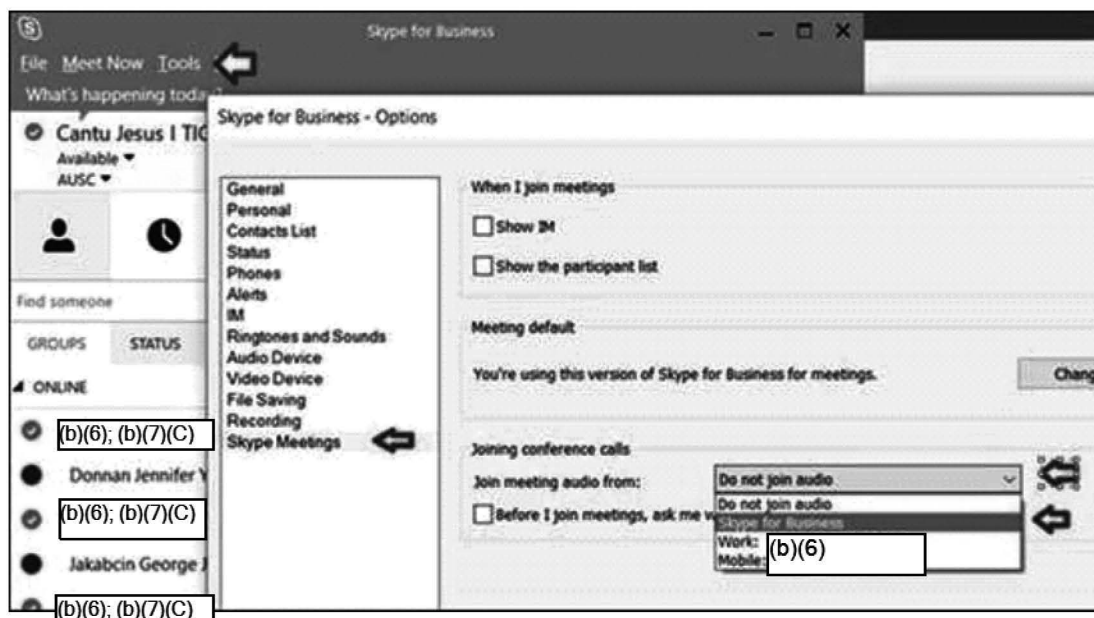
Skype for Business
File Meet Now Tools
What's happening toda
Cantu Jesus I TIC
Available ▾
AUSC ▾
Find someone
GROUPS STATUS
ONLINE
(b)(6); (b)(7)(C)
Donnan Jennifer Y
(b)(6); (b)(7)(C)
Jakabcin George J
(b)(6); (b)(7)(C)

Skype for Business - Options

General
Personal
Contacts List
Status
Phones
Alerts
IM
Ringtones and Sounds
Audio Device
Video Device
File Saving
Recording
Skype Meetings

When I join meetings
Show IM
Show the participant list

Meeting default
You're using this version of Skype for Business for meetings.
Chang

Joining conference calls
Join meeting audio from:
Do not join audio
Do not join audio
Skype for Business
Work:
Mobile:
(b)(6)
Before I join meetings, ask me w